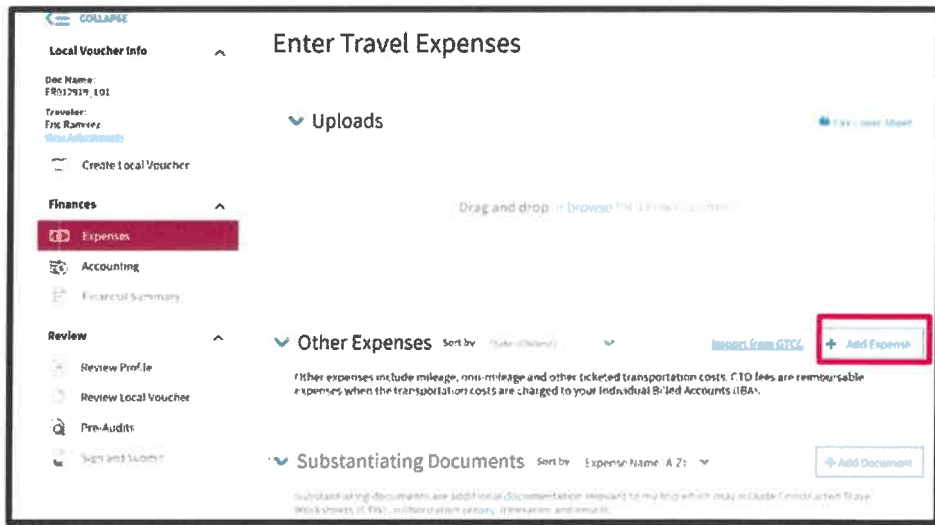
COLLAPSE

Local Voucher Info

Doc Name: FR012919_L01

Traveler: Eric Ramirez

View Adjustments

Create Local Voucher

Finances

Expenses

Accounting

Financial Summary

Review

Review Profile

Review Local Voucher

Pre-Audits

Sign and Submit

Enter Travel Expenses

Uploads

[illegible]

Drag and drop or browse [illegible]

Other Expenses Sort by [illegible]

Import from GTCC

+ Add Expense

Other expenses include mileage, non-mileage and other ticketed transportation costs. CTO fees are reimbursable expenses when the transportation costs are charged to your Individual Billed Accounts (IBA).

Substantiating Documents Sort by Expense Name (A-Z)

+ Add Document

Substantiating documents are additional documentation relevant to my trip which may include Constructed Travel Worksheets (CTW), authorization letters, itineraries and emails.